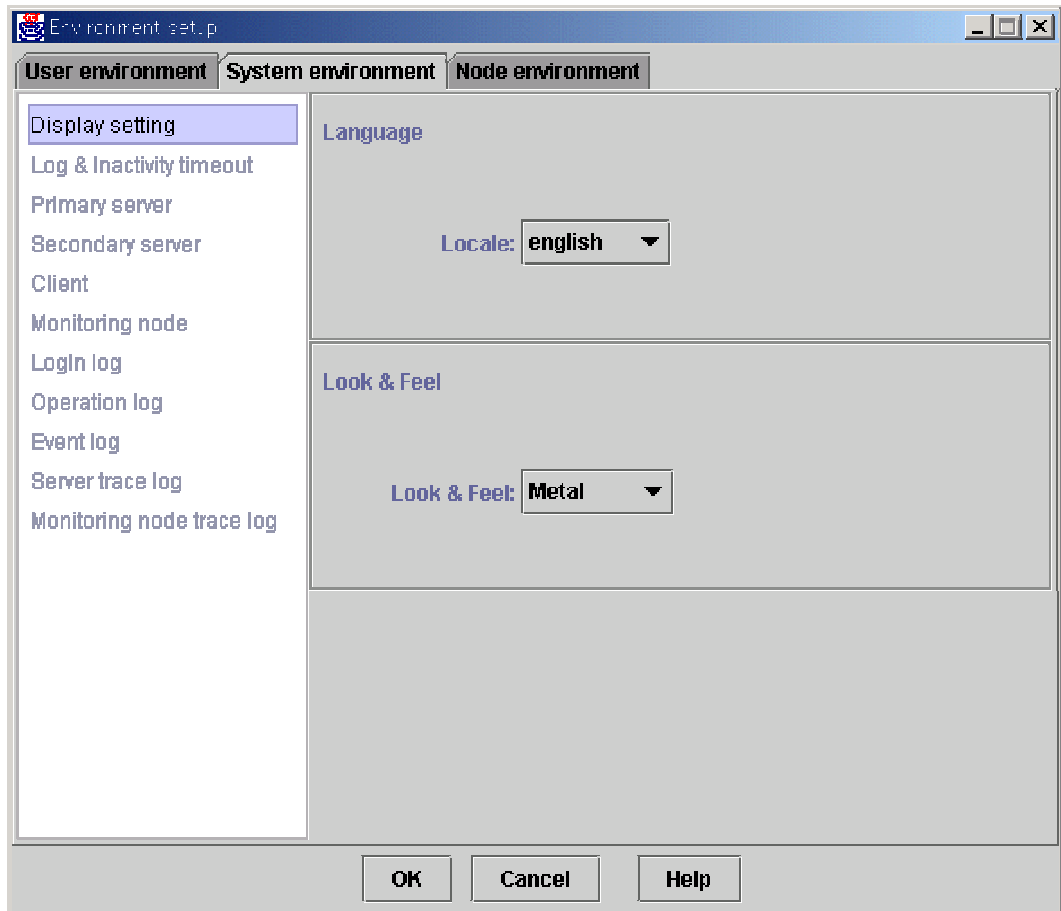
Environment setup

User environment | System environment | Node environment

Display setting
Log & Inactivity timeout
Primary server
Secondary server
Client
Monitoring node
Login log
Operation log
Event log
Server trace log
Monitoring node trace log

Language

Locale: english

Look & Feel

Look & Feel: Metal

OK Cancel Help